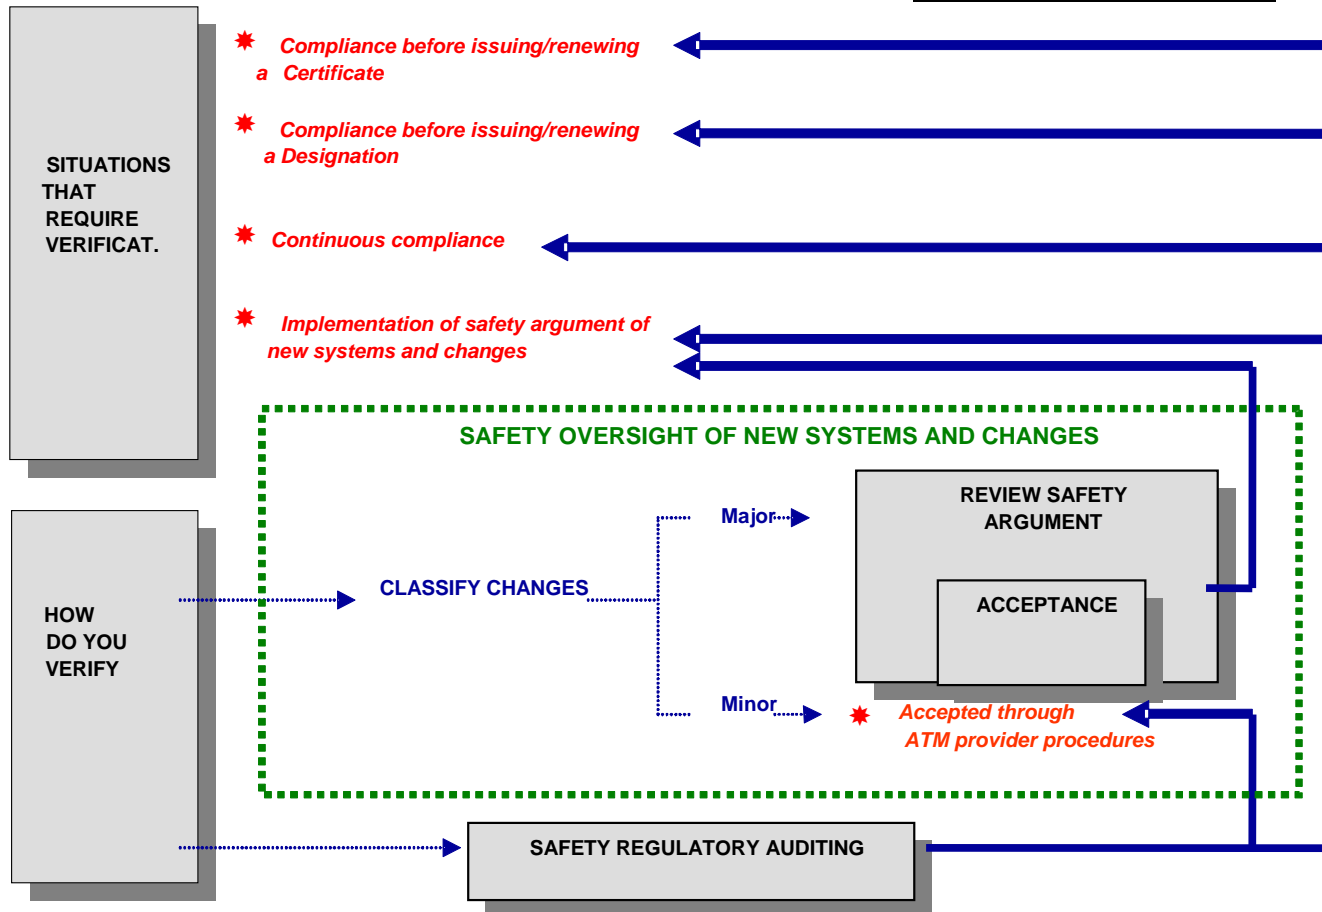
SITUATIONS THAT REQUIRE VERIFICAT.

Compliance before issuing/renewing a Certificate

Compliance before issuing/renewing a Designation

Continuous compliance

Implementation of safety argument of new systems and changes

SAFETY OVERSIGHT OF NEW SYSTEMS AND CHANGES

HOW DO YOU VERIFY

CLASSIFY CHANGES

Major

Minor

REVIEW SAFETY ARGUMENT

ACCEPTANCE

Accepted through ATM provider procedures

SAFETY REGULATORY AUDITING